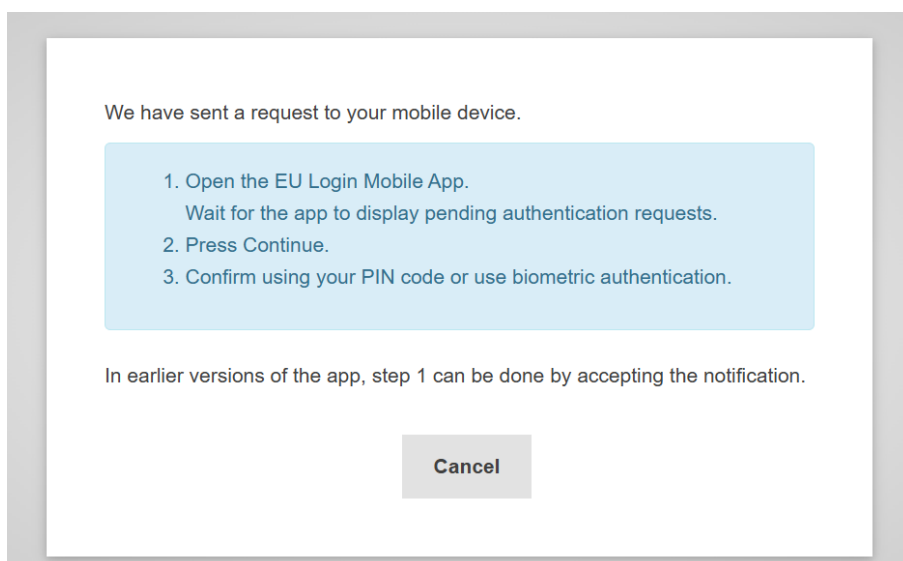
We have sent a request to your mobile device.

1. Open the EU Login Mobile App.
Wait for the app to display pending authentication requests.
2. Press Continue.
3. Confirm using your PIN code or use biometric authentication.

In earlier versions of the app, step 1 can be done by accepting the notification.

Cancel